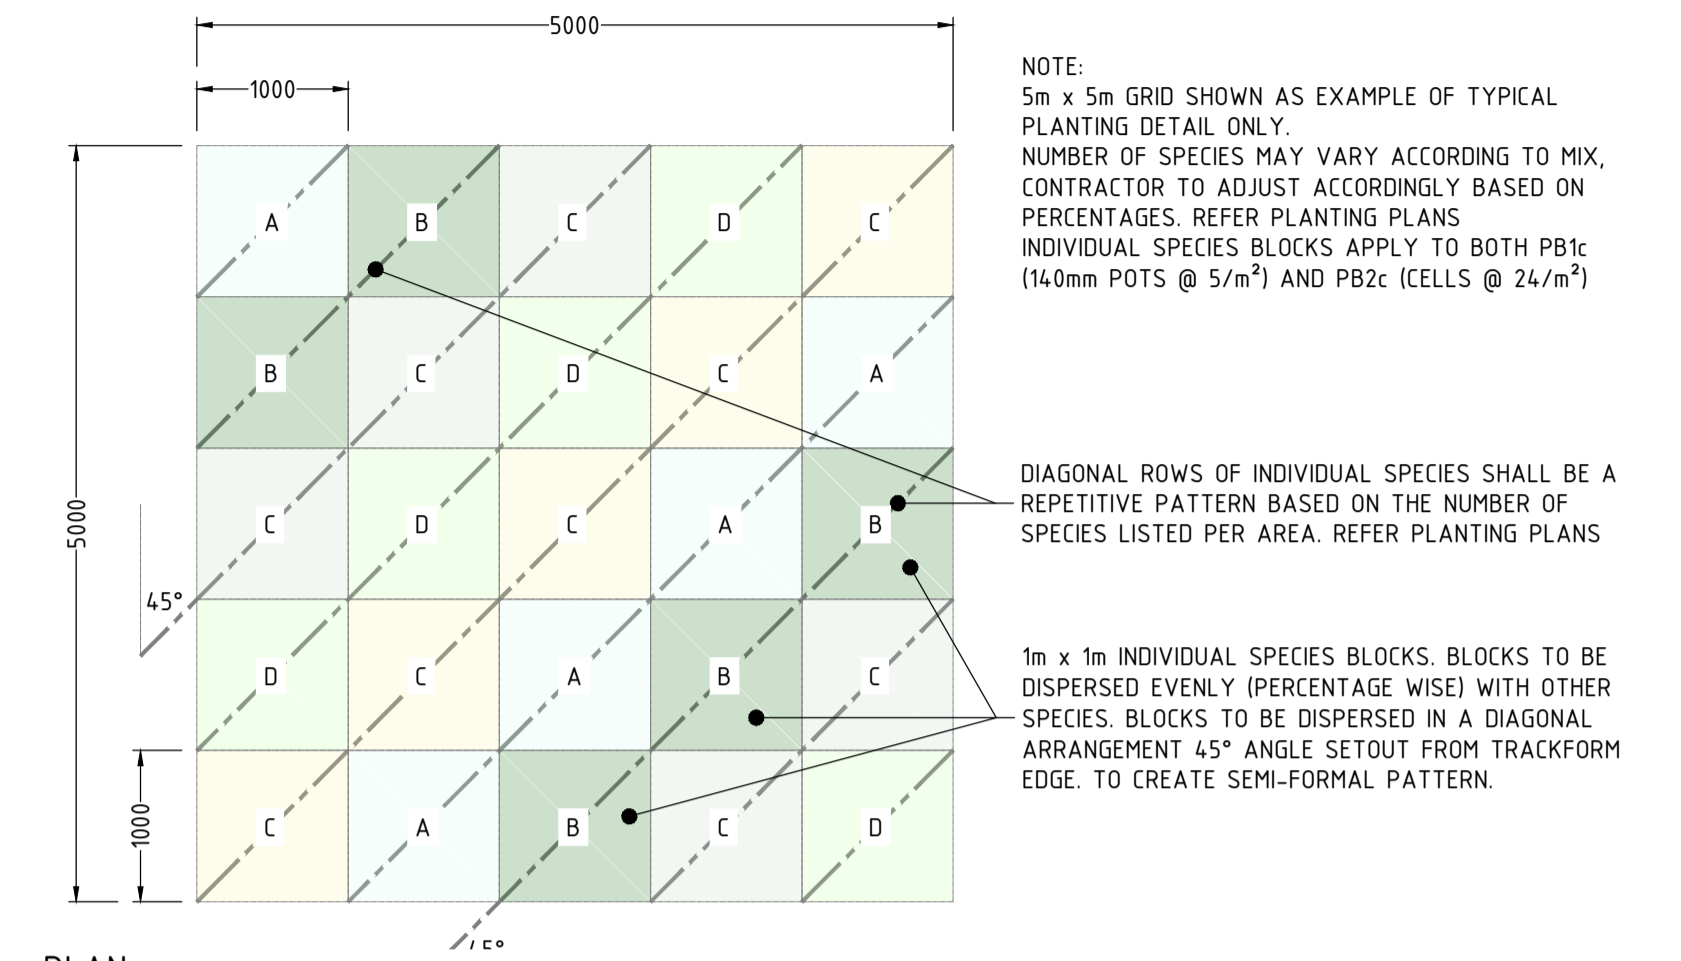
5000

1000

NOTE:
5m x 5m GRID SHOWN AS EXAMPLE OF TYPICAL PLANTING DETAIL ONLY.
NUMBER OF SPECIES MAY VARY ACCORDING TO MIX, CONTRACTOR TO ADJUST ACCORDINGLY BASED ON PERCENTAGES. REFER PLANTING PLANS
INDIVIDUAL SPECIES BLOCKS APPLY TO BOTH PB1c (140mm POTS @ 5/m$^2$) AND PB2c (CELLS @ 24/m$^2$)

| A | B | C | D | C |
|---|---|---|---|---|
| B | C | D | C | A |
| C | D | C | A | B |
| D | C | A | B | C |
| C | A | B | C | D |

5000

45°

1000

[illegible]5°

DIAGONAL ROWS OF INDIVIDUAL SPECIES SHALL BE A REPETITIVE PATTERN BASED ON THE NUMBER OF SPECIES LISTED PER AREA. REFER PLANTING PLANS

1m x 1m INDIVIDUAL SPECIES BLOCKS. BLOCKS TO BE DISPERSED EVENLY (PERCENTAGE WISE) WITH OTHER SPECIES. BLOCKS TO BE DISPERSED IN A DIAGONAL ARRANGEMENT 45° ANGLE SETOUT FROM TRACKFORM EDGE. TO CREATE SEMI-FORMAL PATTERN.

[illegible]